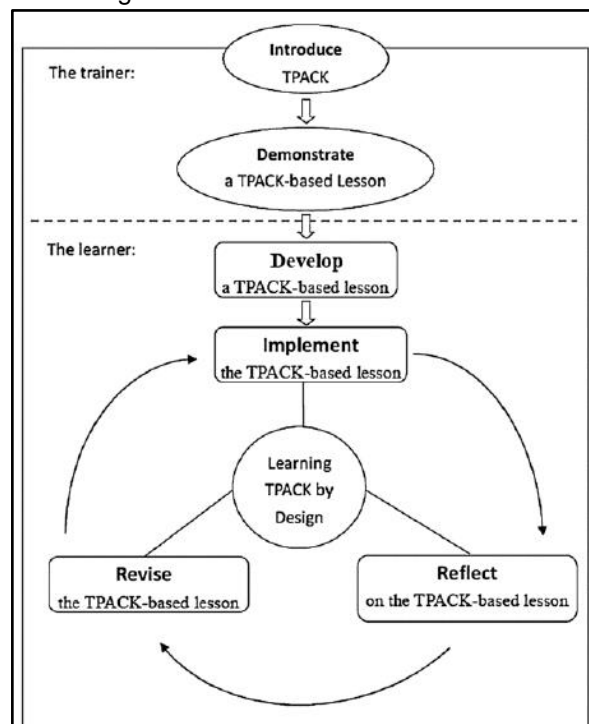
The trainer:

Introduce
TPACK

Demonstrate
a TPACK-based Lesson

The learner:

Develop
a TPACK-based lesson

Implement
the TPACK-based lesson

Learning
TPACK by
Design

Revise
the TPACK-based lesson

Reflect
on the TPACK-based lesson